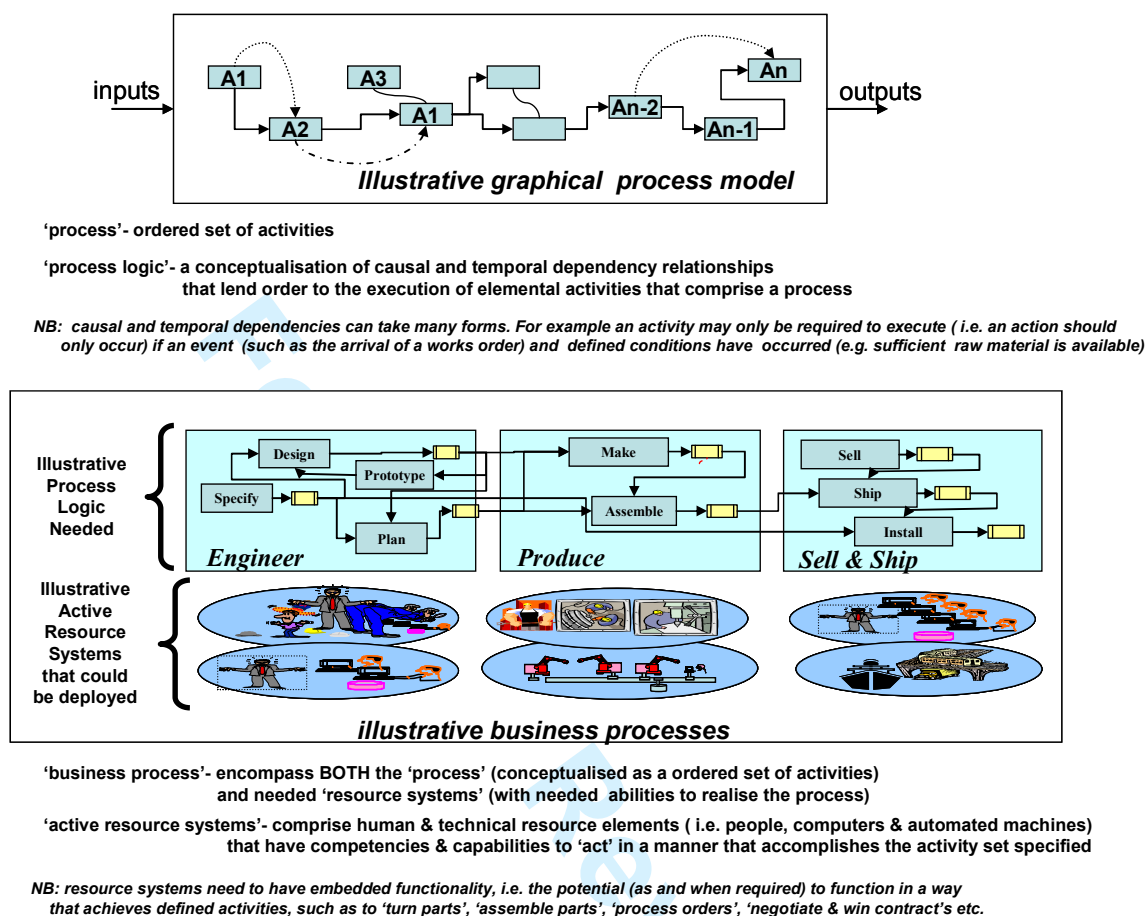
inputs

A1

A3

An

A1

An-2

A2

An-1

outputs

Illustrative graphical process model

'process'- ordered set of activities

'process logic'- a conceptualisation of causal and temporal dependency relationships that lend order to the execution of elemental activities that comprise a process

NB: causal and temporal dependencies can take many forms. For example an activity may only be required to execute ( i.e. an action should only occur) if an event (such as the arrival of a works order) and defined conditions have occurred (e.g. sufficient raw material is available)

Illustrative Process Logic Needed

Design

Prototype

Specify

Plan

Engineer

Make

Assemble

Produce

Sell

Ship

Install

Sell & Ship

Illustrative Active Resource Systems that could be deployed

illustrative business processes

'business process'- encompass BOTH the 'process' (conceptualised as a ordered set of activities) and needed 'resource systems' (with needed abilities to realise the process)

'active resource systems'- comprise human & technical resource elements ( i.e. people, computers & automated machines) that have competencies & capabilities to 'act' in a manner that accomplishes the activity set specified

NB: resource systems need to have embedded functionality, i.e. the potential (as and when required) to function in a way that achieves defined activities, such as to 'turn parts', 'assemble parts', 'process orders', 'negotiate & win contract's etc.